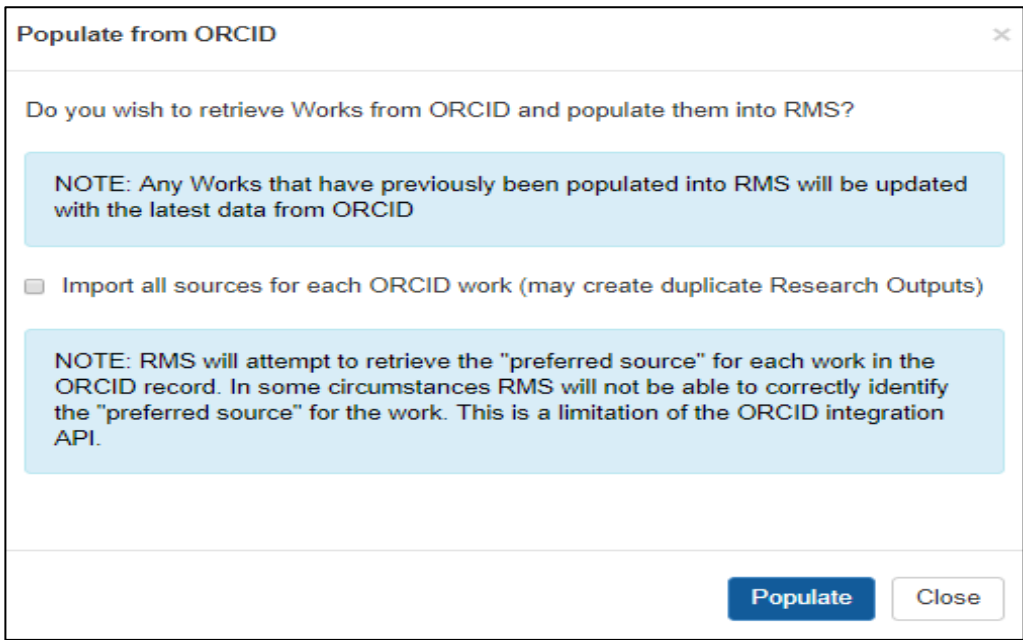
Populate from ORCID

×

Do you wish to retrieve Works from ORCID and populate them into RMS?

NOTE: Any Works that have previously been populated into RMS will be updated with the latest data from ORCID

Import all sources for each ORCID work (may create duplicate Research Outputs)

NOTE: RMS will attempt to retrieve the "preferred source" for each work in the ORCID record. In some circumstances RMS will not be able to correctly identify the "preferred source" for the work. This is a limitation of the ORCID integration API.

Populate

Close